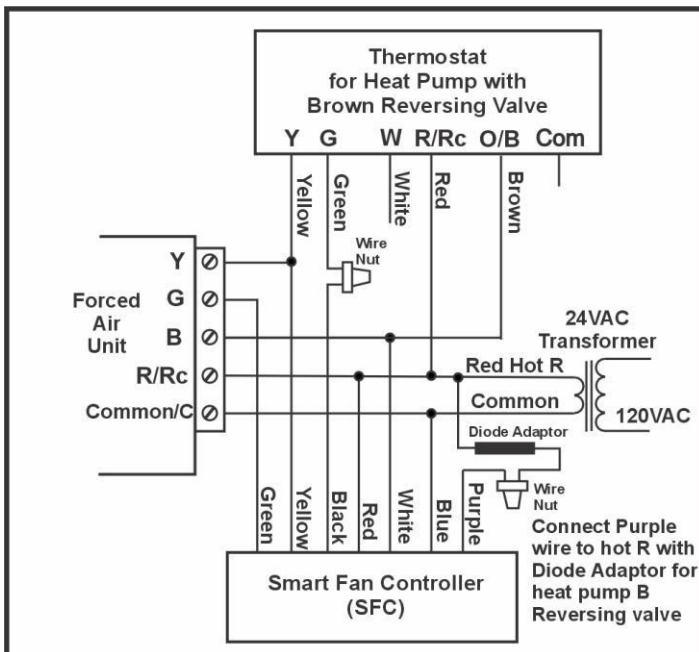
Thermostat for Heat Pump with Brown Reversing Valve

Y G W R/Rc O/B Com

Yellow
Green
White
Red
Brown

Wire Nut

Forced Air Unit

Y
G
B
R/Rc
Common/C

24VAC Transformer

Red Hot R

Common

120VAC

Diode Adaptor

Wire Nut

Green
Yellow
Black
Red
White
Blue
Purple

Connect Purple wire to hot R with Diode Adaptor for heat pump B Reversing valve

Smart Fan Controller (SFC)